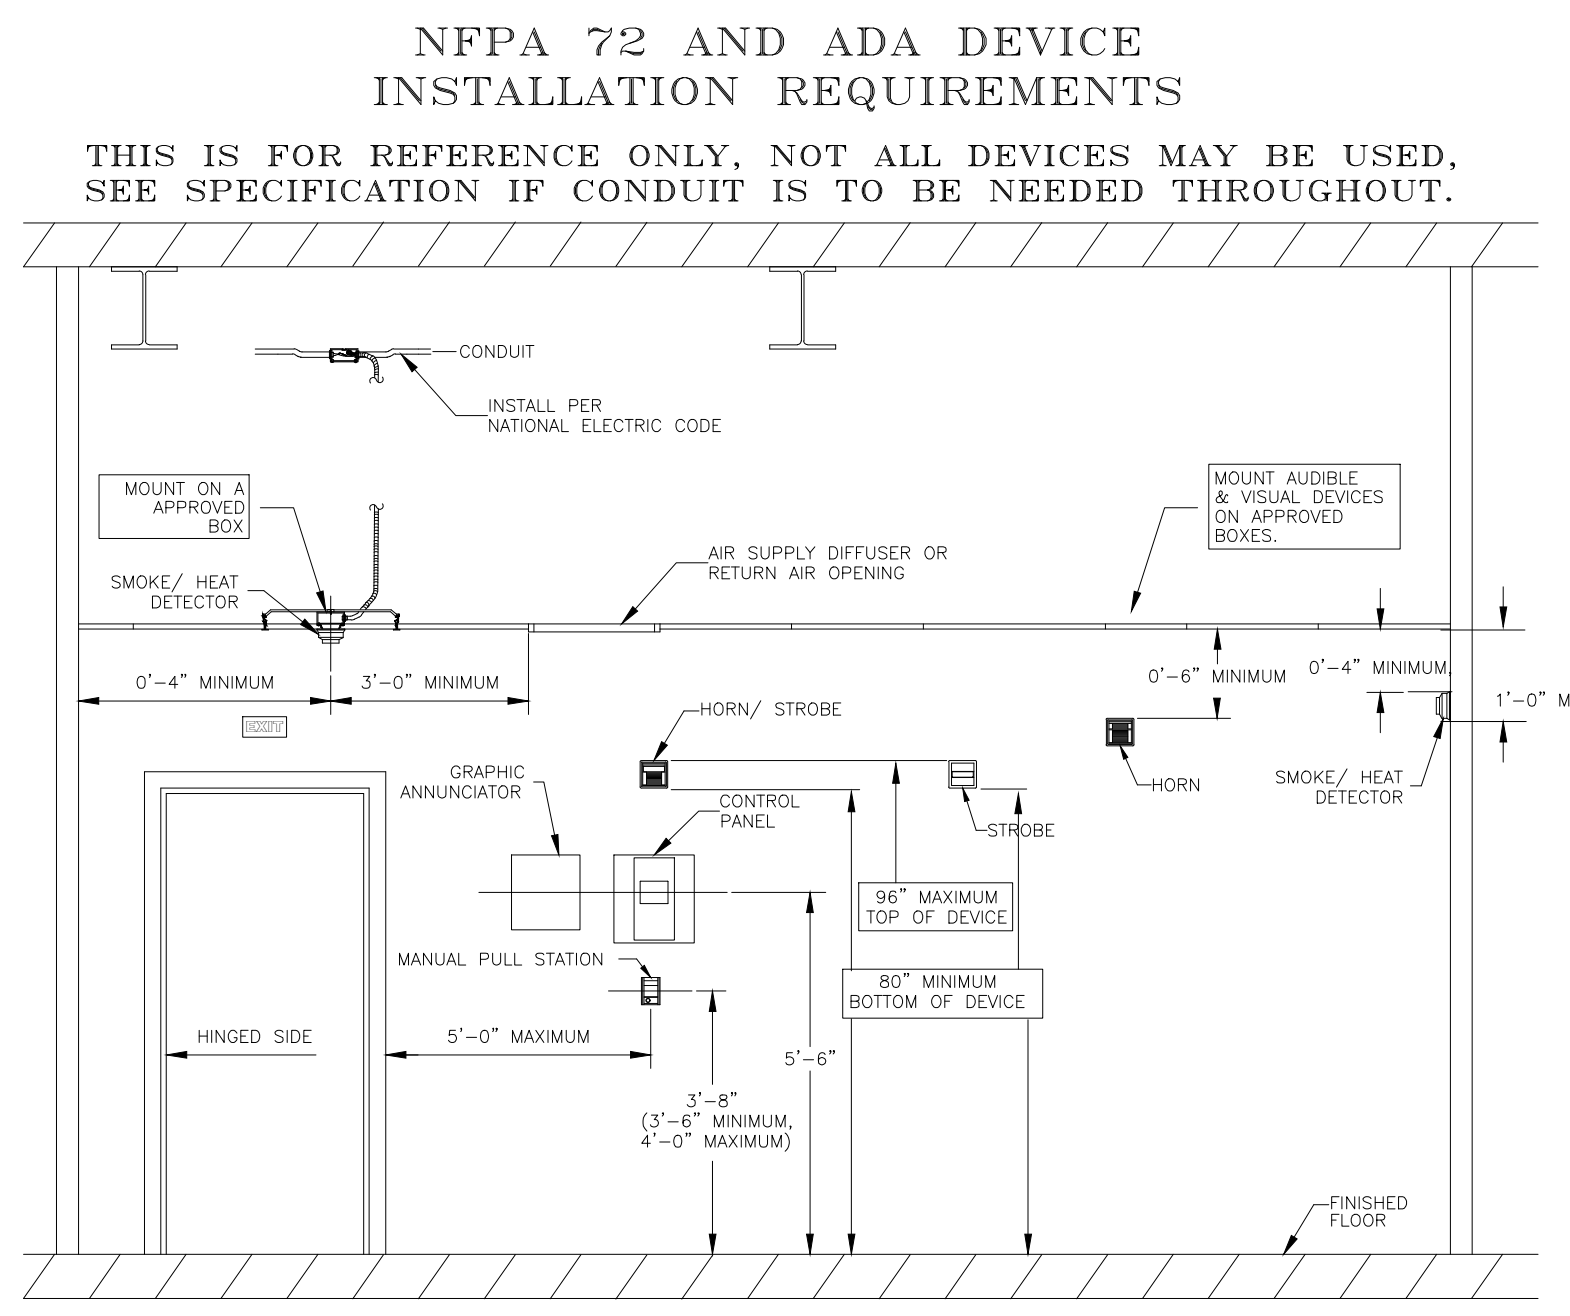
NFPA 72 AND ADA DEVICE
INSTALLATION REQUIREMENTS

THIS IS FOR REFERENCE ONLY, NOT ALL DEVICES MAY BE USED,
SEE SPECIFICATION IF CONDUIT IS TO BE NEEDED THROUGHOUT.

CONDUIT

INSTALL PER
NATIONAL ELECTRIC CODE

MOUNT ON A APPROVED BOX

MOUNT AUDIBLE & VISUAL DEVICES ON APPROVED BOXES.

AIR SUPPLY DIFFUSER OR
RETURN AIR OPENING

SMOKE/ HEAT
DETECTOR

0'-4" MINIMUM

3'-0" MINIMUM

0'-6" MINIMUM

0'-4" MINIMUM,

1'-0" M

EXIT

HORN/ STROBE

HORN

SMOKE/ HEAT
DETECTOR

GRAPHIC
ANNUNCIATOR

CONTROL
PANEL

STROBE

96" MAXIMUM
TOP OF DEVICE

MANUAL PULL STATION

80" MINIMUM
BOTTOM OF DEVICE

HINGED SIDE

5'-0" MAXIMUM

5'-6"

3'-8"
(3'-6" MINIMUM,
4'-0" MAXIMUM)

FINISHED
FLOOR